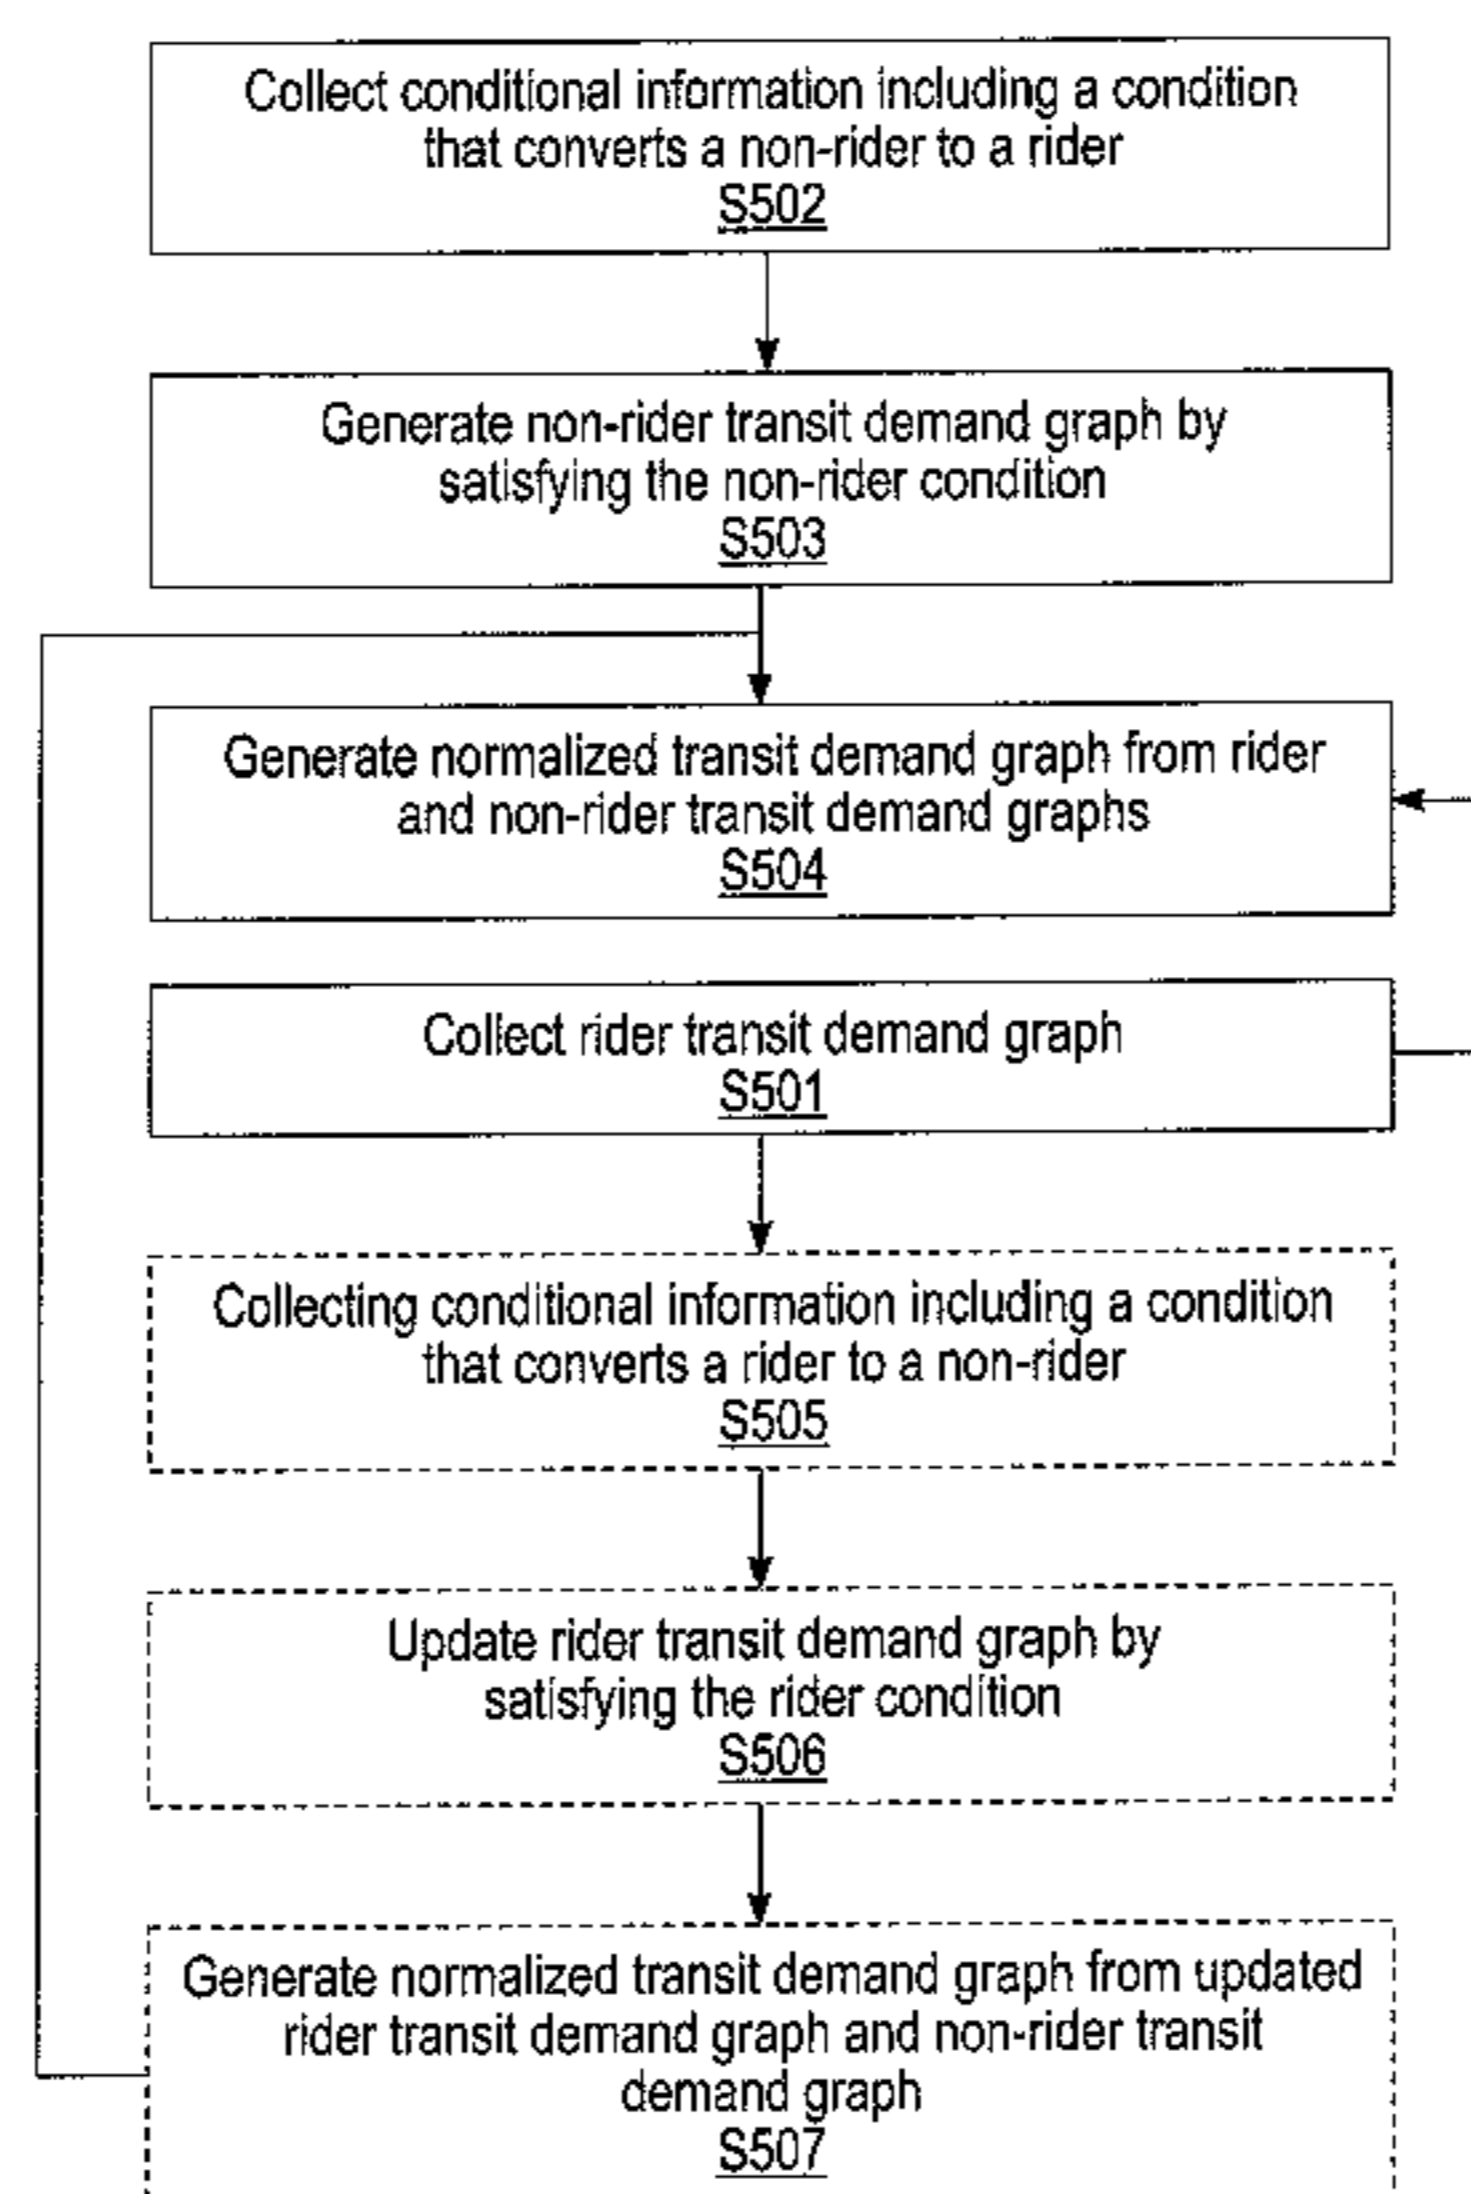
Collect conditional information including a condition that converts a non-rider to a rider
S502

Generate non-rider transit demand graph by satisfying the non-rider condition
S503

Generate normalized transit demand graph from rider and non-rider transit demand graphs
S504

Collect rider transit demand graph
S501

Collecting conditional information including a condition that converts a rider to a non-rider
S505

Update rider transit demand graph by satisfying the rider condition
S506

Generate normalized transit demand graph from updated rider transit demand graph and non-rider transit demand graph
S507